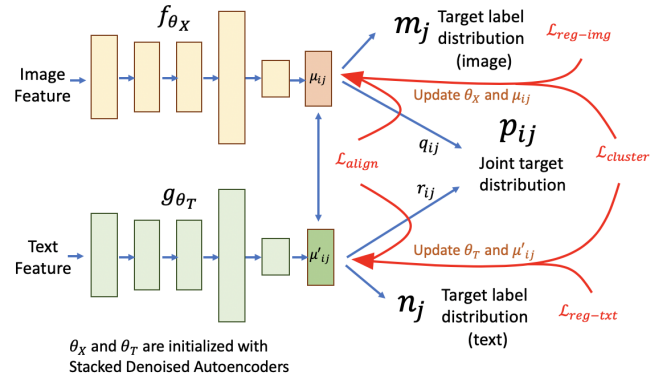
$f_{\theta_X}$

Image Feature

$\mu_{ij}$

$m_j$ Target label distribution (image)

$\mathcal{L}_{reg-img}$

Update $\theta_X$ and $\mu_{ij}$

$q_{ij}$

$p_{ij}$ Joint target distribution

$\mathcal{L}_{align}$

$\mathcal{L}_{cluster}$

$r_{ij}$

$g_{\theta_T}$

Text Feature

$\mu'_{ij}$

Update $\theta_T$ and $\mu'_{ij}$

$n_j$ Target label distribution (text)

$\mathcal{L}_{reg-txt}$

$\theta_X$ and $\theta_T$ are initialized with Stacked Denoised Autoencoders